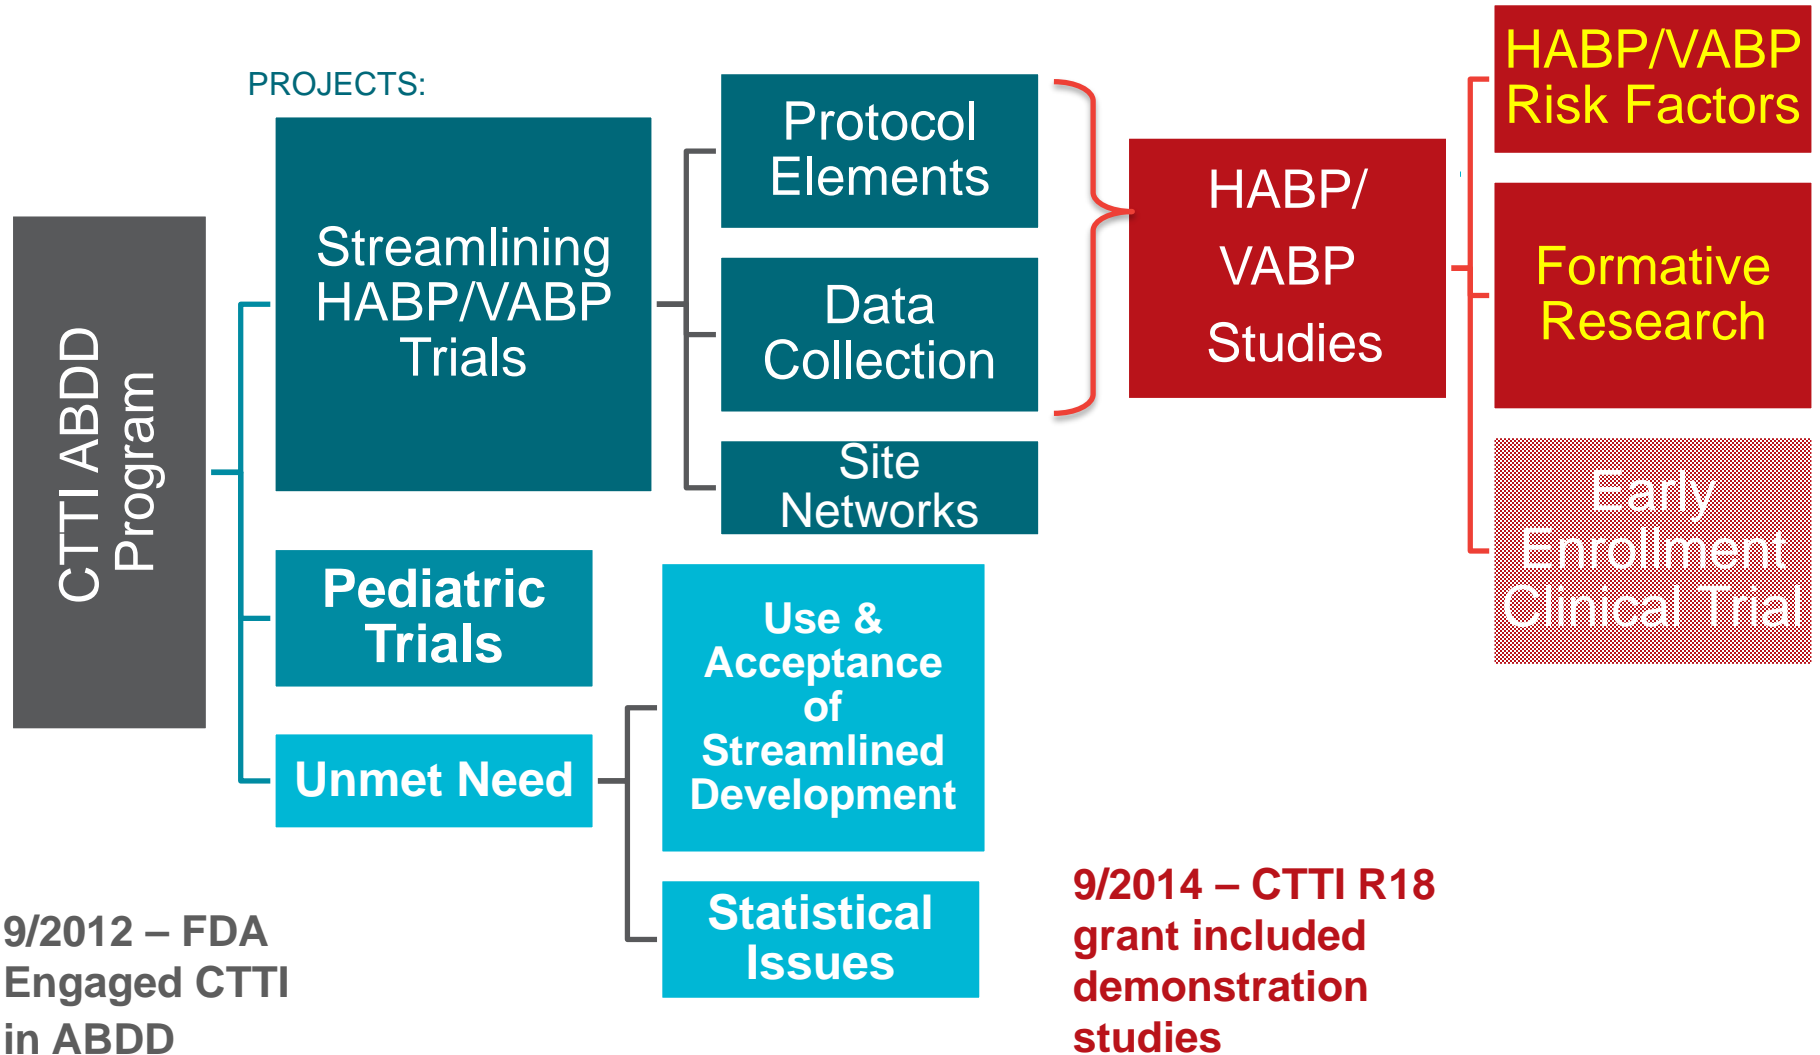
CTTI ABDD Program

PROJECTS:

Streamlining HABP/VABP Trials

Protocol Elements

Data Collection

Site Networks

HABP/ VABP Studies

HABP/VABP Risk Factors

Formative Research

Early Enrollment Clinical Trial

Pediatric Trials

Unmet Need

Use & Acceptance of Streamlined Development

Statistical Issues

9/2012 – FDA Engaged CTTI in ABDD

9/2014 – CTTI R18 grant included demonstration studies